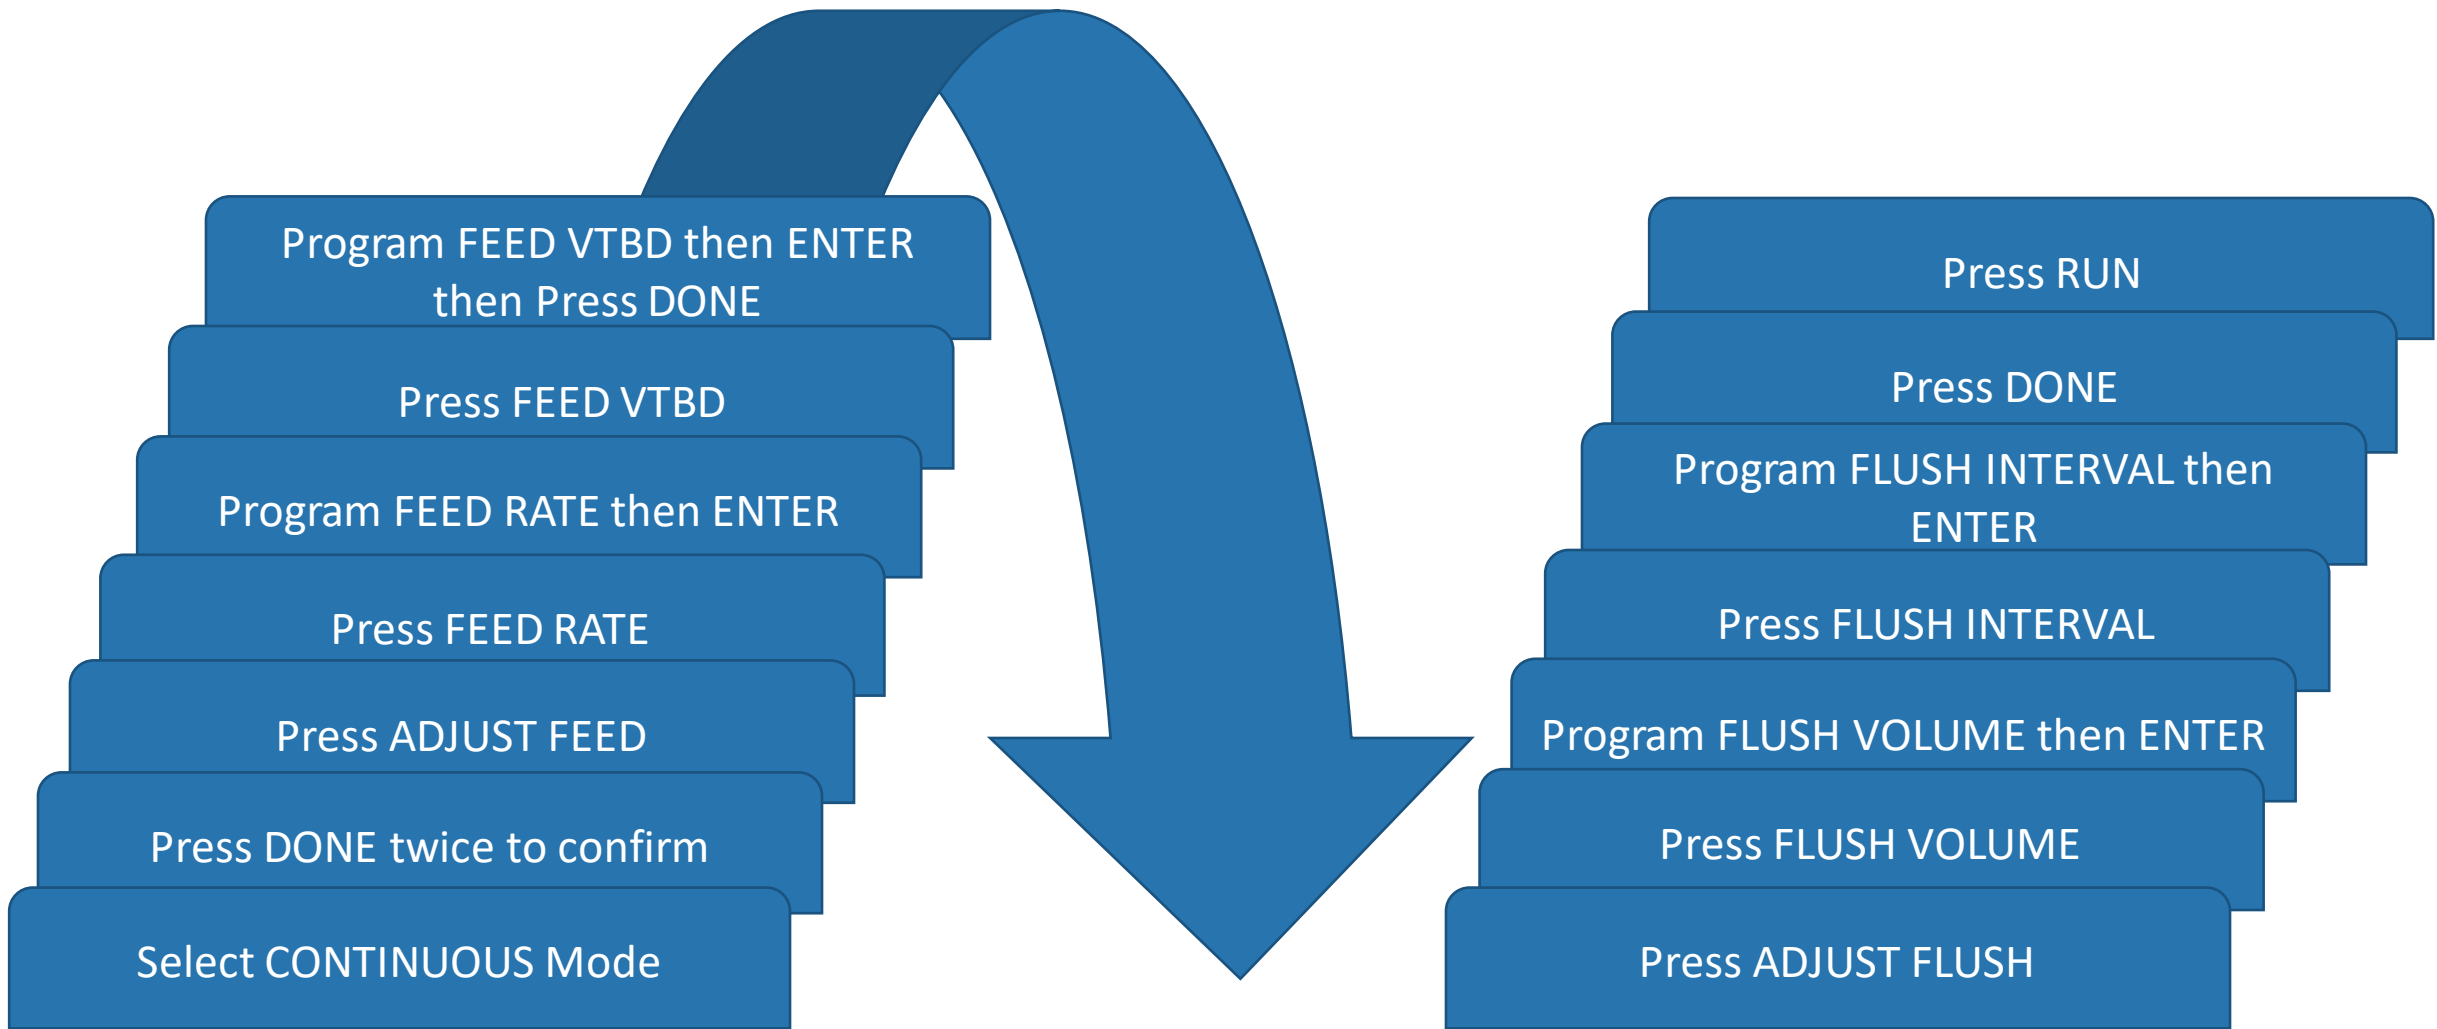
Select CONTINUOUS Mode

Press DONE twice to confirm

Press ADJUST FEED

Press FEED RATE

Program FEED RATE then ENTER

Press FEED VTBD

Program FEED VTBD then ENTER then Press DONE

Press ADJUST FLUSH

Press FLUSH VOLUME

Program FLUSH VOLUME then ENTER

Press FLUSH INTERVAL

Program FLUSH INTERVAL then ENTER

Press DONE

Press RUN